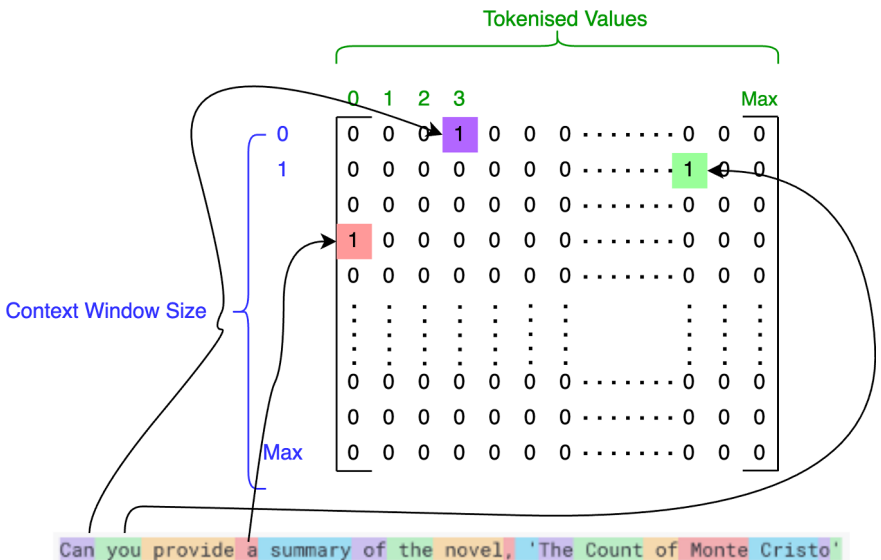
Tokenised Values

0 1 2 3 Max

Context Window Size

0
1
Max

| 0 | 0 | 0 | 1 | 0 | 0 | 0 | ······· | 0 | 0 | 0 |
|---|---|---|---|---|---|---|---|---|---|---|
| 0 | 0 | 0 | 0 | 0 | 0 | 0 | ······· | 1 | 0 | 0 |
| 0 | 0 | 0 | 0 | 0 | 0 | 0 | ······· | 0 | 0 | 0 |
| 1 | 0 | 0 | 0 | 0 | 0 | 0 | ······· | 0 | 0 | 0 |
| 0 | 0 | 0 | 0 | 0 | 0 | 0 | ······· | 0 | 0 | 0 |
| ⋮ | ⋮ | ⋮ | ⋮ | ⋮ | ⋮ | ⋮ | | ⋮ | ⋮ | ⋮ |
| 0 | 0 | 0 | 0 | 0 | 0 | 0 | ······· | 0 | 0 | 0 |
| 0 | 0 | 0 | 0 | 0 | 0 | 0 | ······· | 0 | 0 | 0 |
| 0 | 0 | 0 | 0 | 0 | 0 | 0 | ······· | 0 | 0 | 0 |

Can you provide a summary of the novel, 'The Count of Monte Cristo'